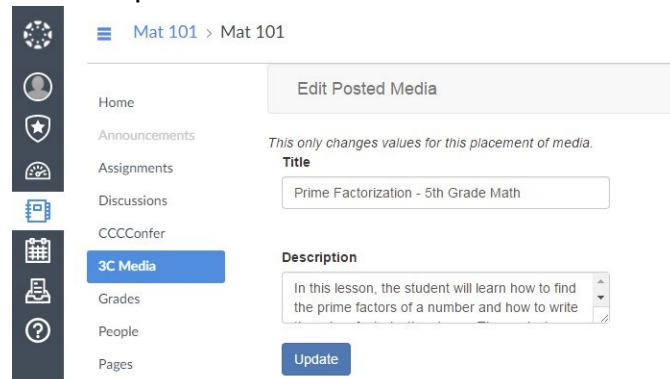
Mat 101 > Mat 101

Home
Announcements
Assignments
Discussions
CCCConfer
3C Media
Grades
People
Pages

Edit Posted Media

This only changes values for this placement of media.

Title

Prime Factorization - 5th Grade Math

Description

In this lesson, the student will learn how to find the prime factors of a number and how to write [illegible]

Update